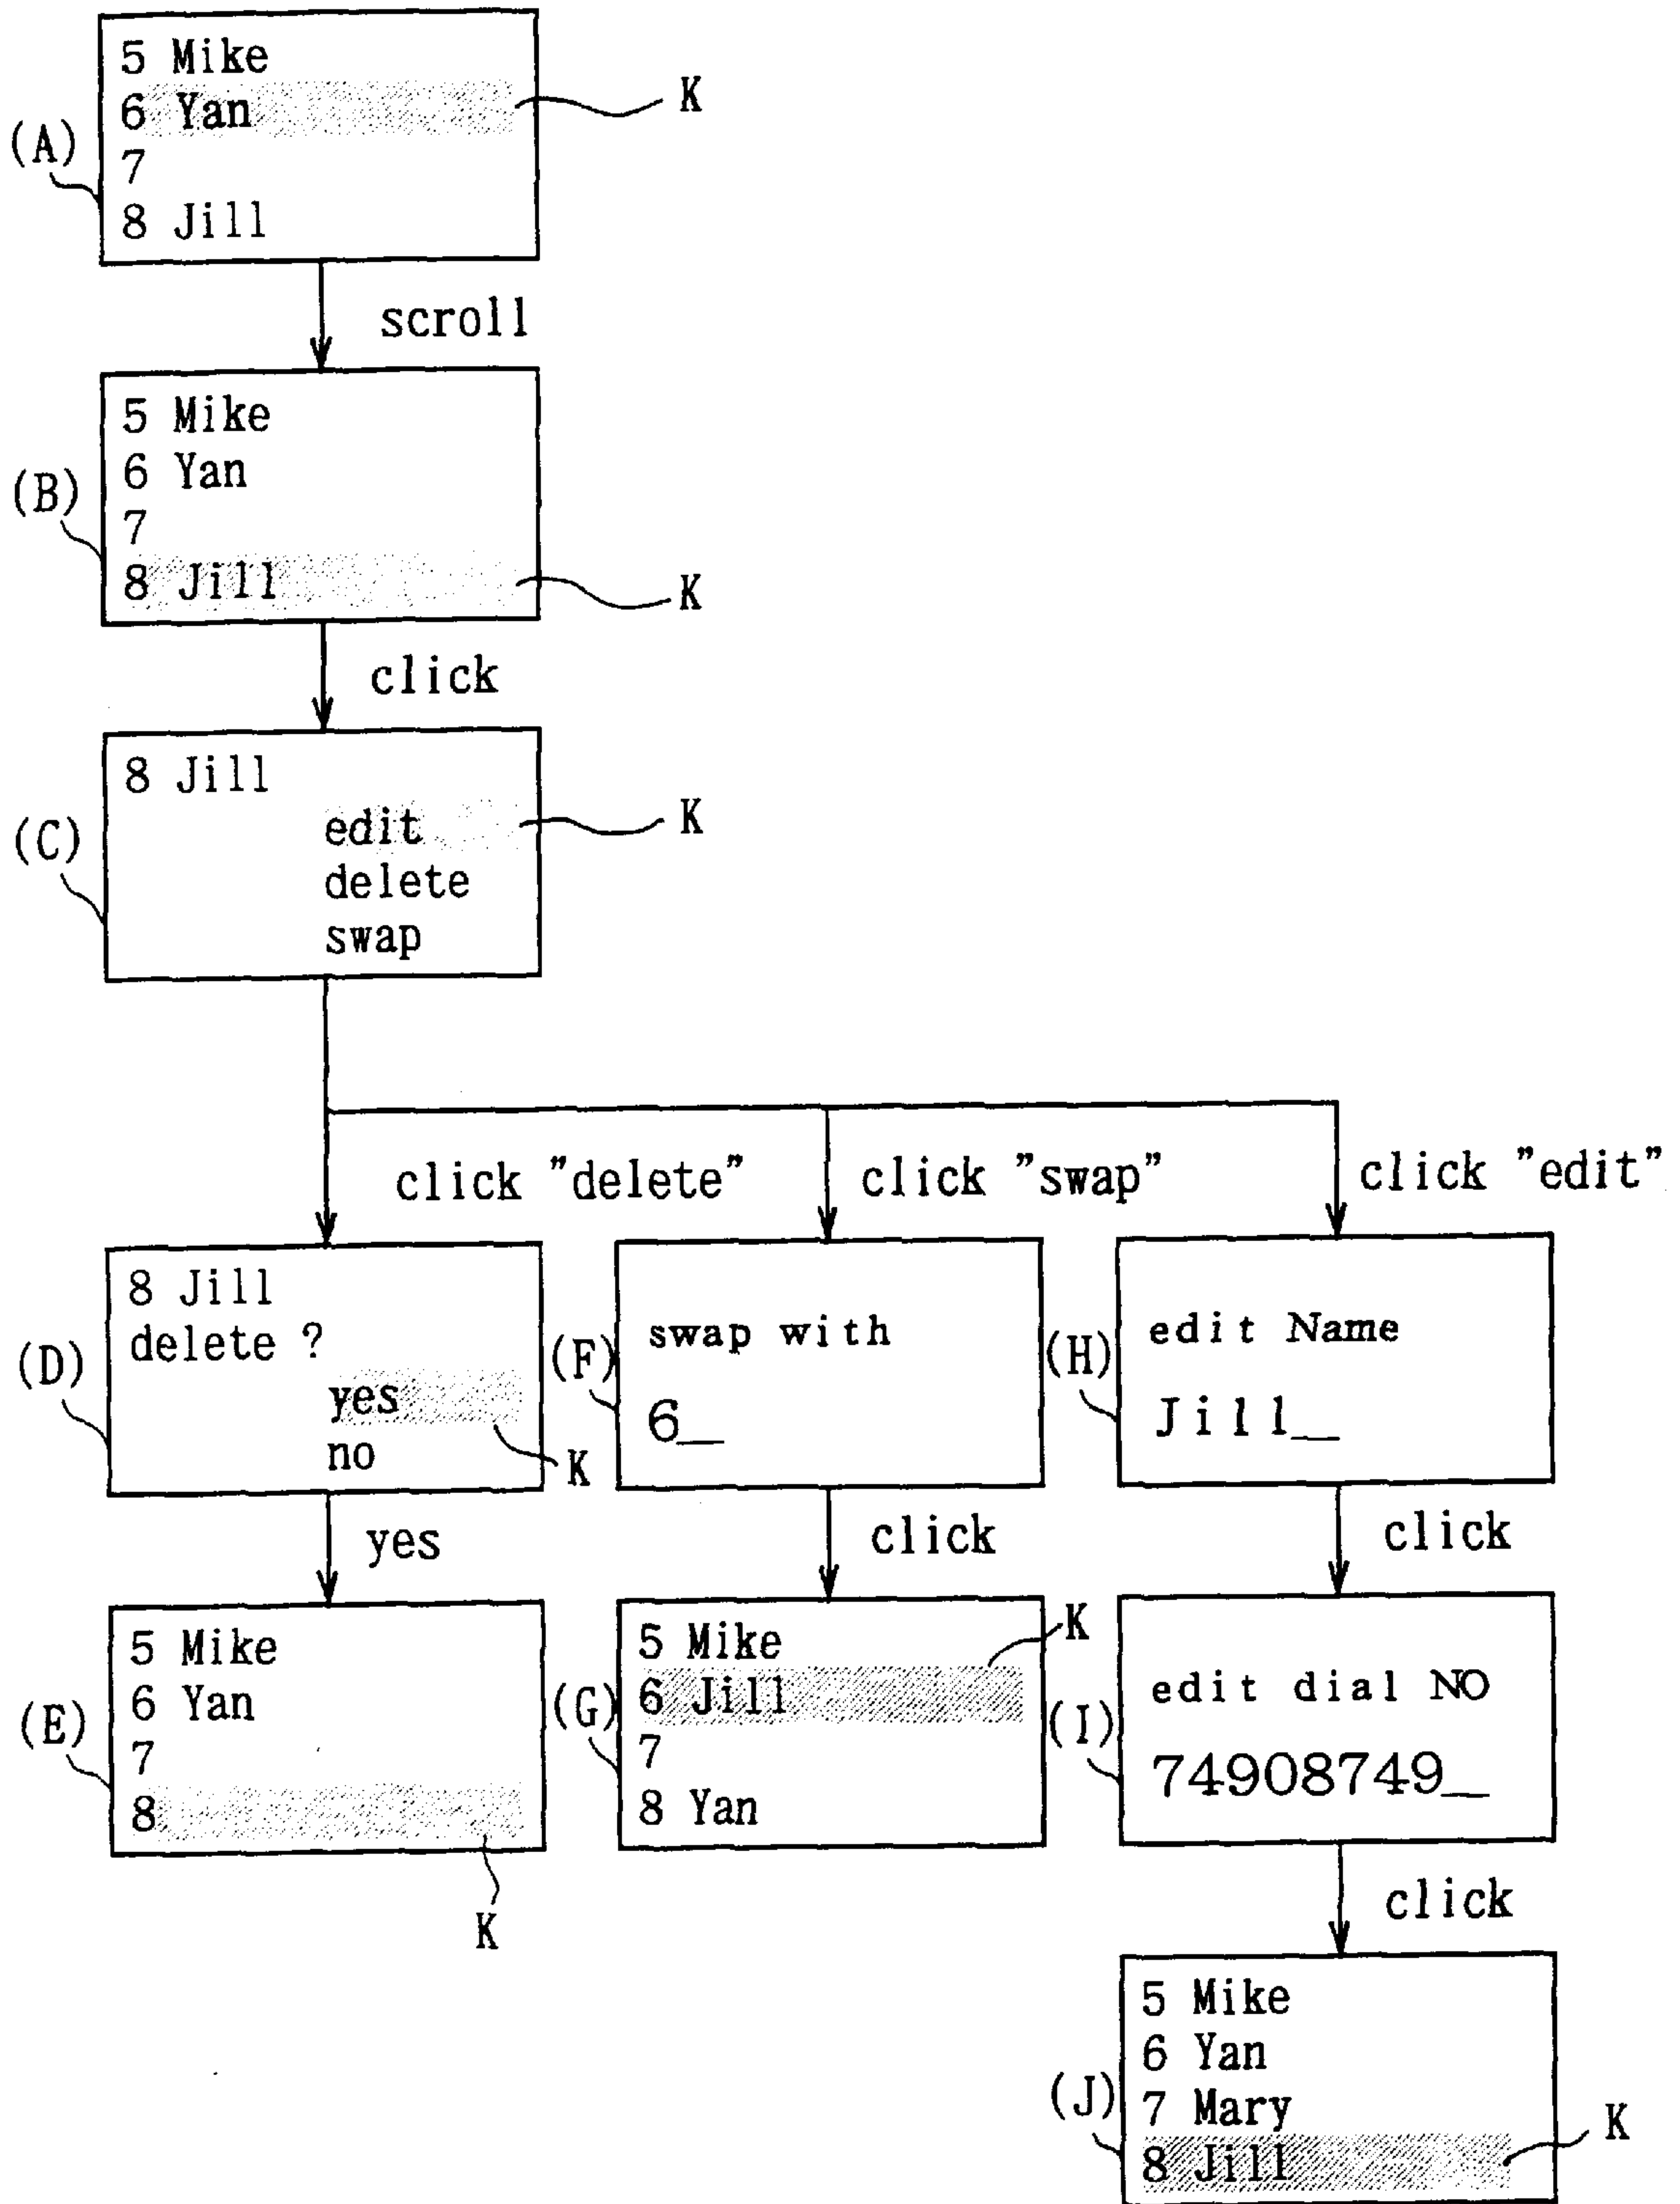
(A)
5 Mike
6 Yan
7
8 Jill
K

scroll

(B)
5 Mike
6 Yan
7
8 Jill
K

click

(C)
8 Jill
edit
delete
swap
K

click "delete"
click "swap"
click "edit"

(D)
8 Jill
delete ?
yes
no
K

(F)
swap with
6_

(H)
edit Name
Jill_

yes
click
click

(E)
5 Mike
6 Yan
7
8
K

(G)
5 Mike
6 Jill
7
8 Yan
K

(I)
edit dial NO
74908749_

click

(J)
5 Mike
6 Yan
7 Mary
8 Jill
K